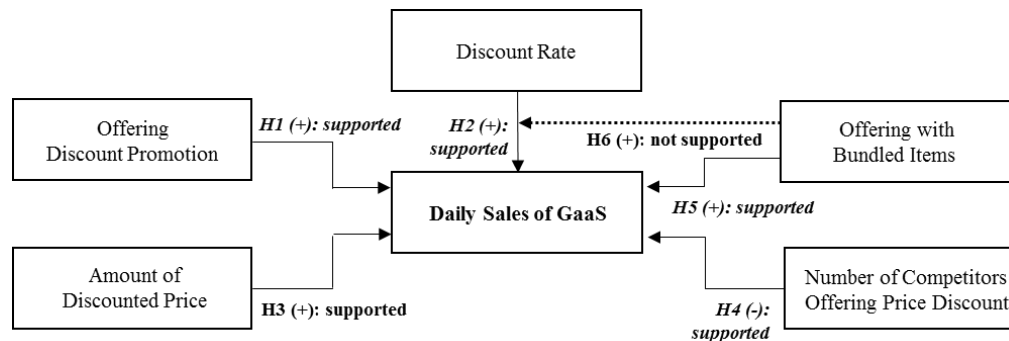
Discount Rate

Offering Discount Promotion

H1 (+): supported

H2 (+): supported

H6 (+): not supported

Offering with Bundled Items

Daily Sales of GaaS

H5 (+): supported

Amount of Discounted Price

H3 (+): supported

Number of Competitors Offering Price Discount

H4 (-): supported